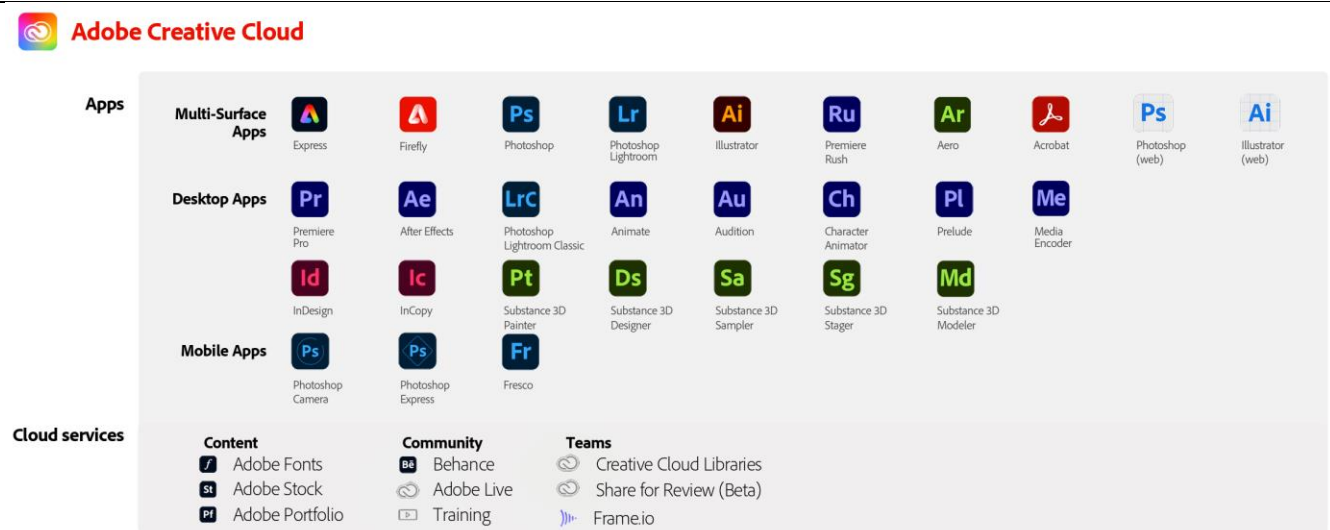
Adobe Creative Cloud

Apps

Multi-Surface Apps

Express

Firefly

Ps
Photoshop

Lr
Photoshop Lightroom

Ai
Illustrator

Ru
Premiere Rush

Ar
Aero

Acrobat

Ps
Photoshop (web)

Ai
Illustrator (web)

Desktop Apps

Pr
Premiere Pro

Ae
After Effects

LrC
Photoshop Lightroom Classic

An
Animate

Au
Audition

Ch
Character Animator

Pl
Prelude

Me
Media Encoder

Id
InDesign

Ic
InCopy

Pt
Substance 3D Painter

Ds
Substance 3D Designer

Sa
Substance 3D Sampler

Sg
Substance 3D Stager

Md
Substance 3D Modeler

Mobile Apps

Ps
Photoshop Camera

Ps
Photoshop Express

Fr
Fresco

Cloud services

Content
f Adobe Fonts
St Adobe Stock
Pf Adobe Portfolio

Community
Bē Behance
Adobe Live
Training

Teams
Creative Cloud Libraries
Share for Review (Beta)
Frame.io